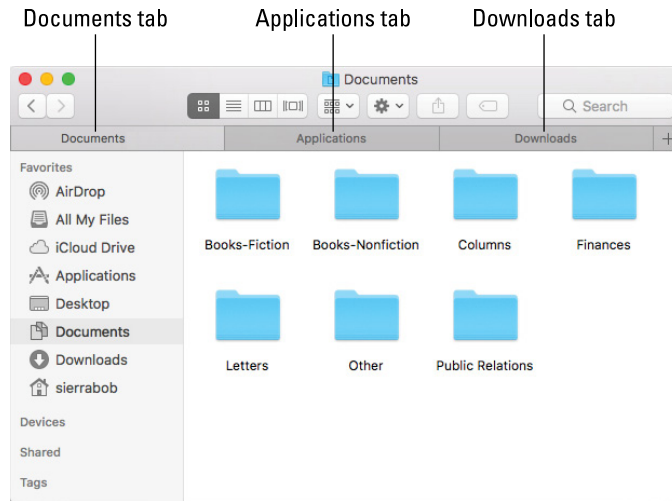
Documents tab
Applications tab
Downloads tab

Documents

Search

Documents
Applications
Downloads
+

Favorites
AirDrop
All My Files
iCloud Drive
Applications
Desktop
Documents
Downloads
sierrabob

Devices
Shared
Tags

Books-Fiction
Books-Nonfiction
Columns
Finances
Letters
Other
Public Relations